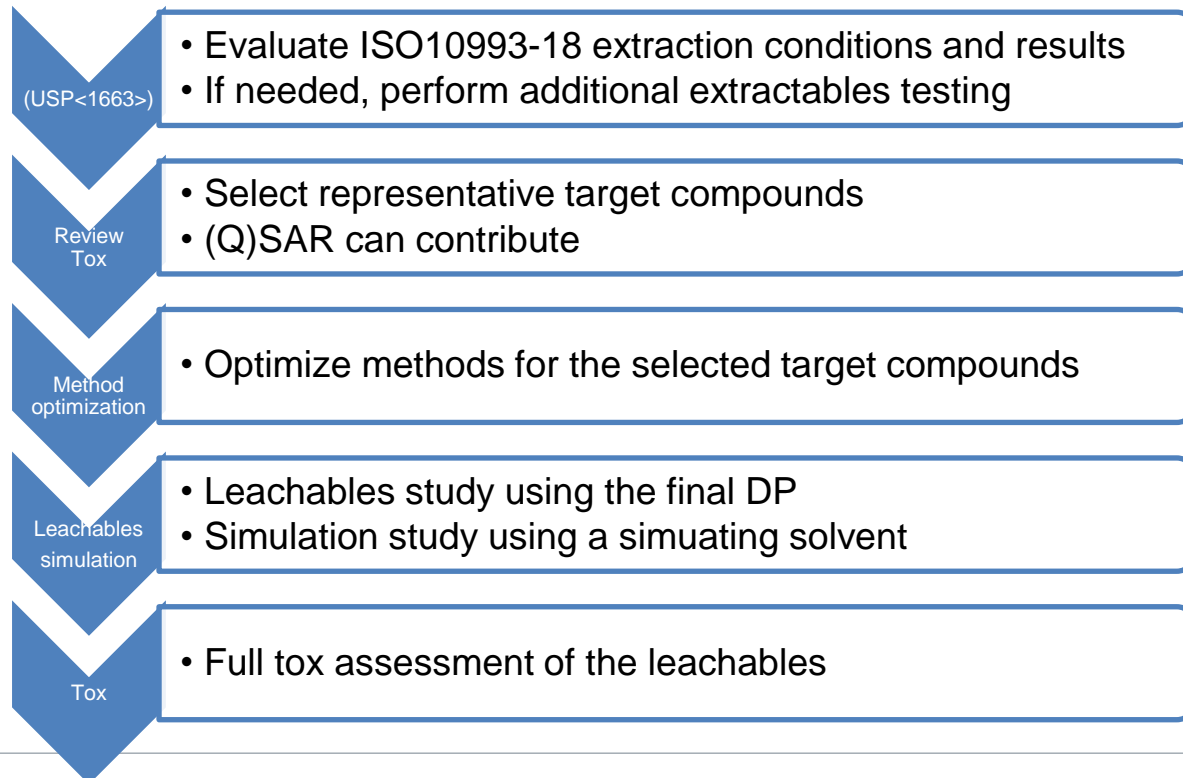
(USP<1663>)

• Evaluate ISO10993-18 extraction conditions and results
• If needed, perform additional extractables testing

Review Tox

• Select representative target compounds
• (Q)SAR can contribute

Method optimization

• Optimize methods for the selected target compounds

Leachables simulation

• Leachables study using the final DP
• Simulation study using a simuating solvent

Tox

• Full tox assessment of the leachables